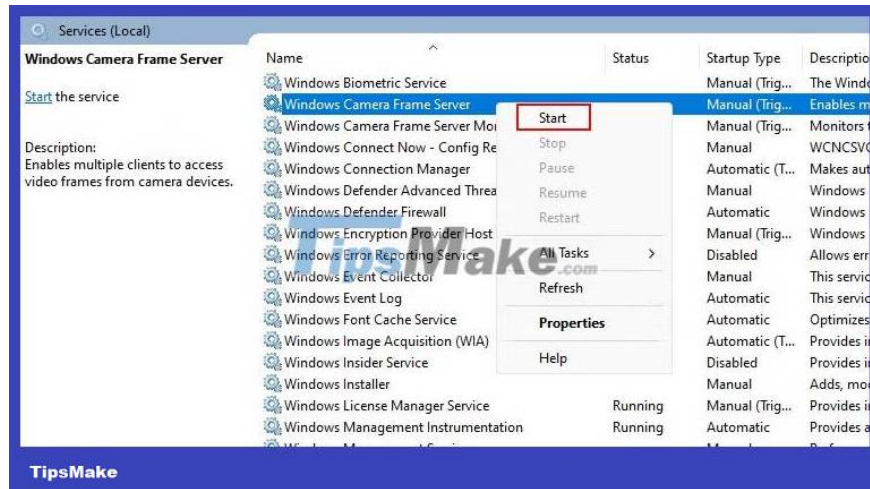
Services (Local)

Windows Camera Frame Server

Start the service

Description:
Enables multiple clients to access video frames from camera devices.

| Name | Status | Startup Type | Descriptio |
|---|---|---|---|
| Windows Biometric Service | | Manual (Trig... | The Windo |
| Windows Camera Frame Server | | Manual (Trig... | Enables m |
| Windows Camera Frame Server Mo | | Manual (Trig... | Monitors t |
| Windows Connect Now - Config Re | | Manual | WCNCSVC |
| Windows Connection Manager | | Automatic (T... | Makes aut |
| Windows Defender Advanced Threa | | Manual | Windows |
| Windows Defender Firewall | | Automatic | Windows |
| Windows Encryption Provider Host | | Manual (Trig... | Windows |
| Windows Error Reporting Service | | Disabled | Allows err |
| Windows Event Collector | | Manual | This servic |
| Windows Event Log | | Automatic | This servic |
| Windows Font Cache Service | | Automatic | Optimizes |
| Windows Image Acquisition (WIA) | | Automatic (T... | Provides i |
| Windows Insider Service | | Disabled | Provides i |
| Windows Installer | | Manual | Adds, mo |
| Windows License Manager Service | Running | Manual (Trig... | Provides i |
| Windows Management Instrumentation | Running | Automatic | Provides a |

Start
Stop
Pause
Resume
Restart
All Tasks >
Refresh
Properties
Help

TipsMake.com

TipsMake